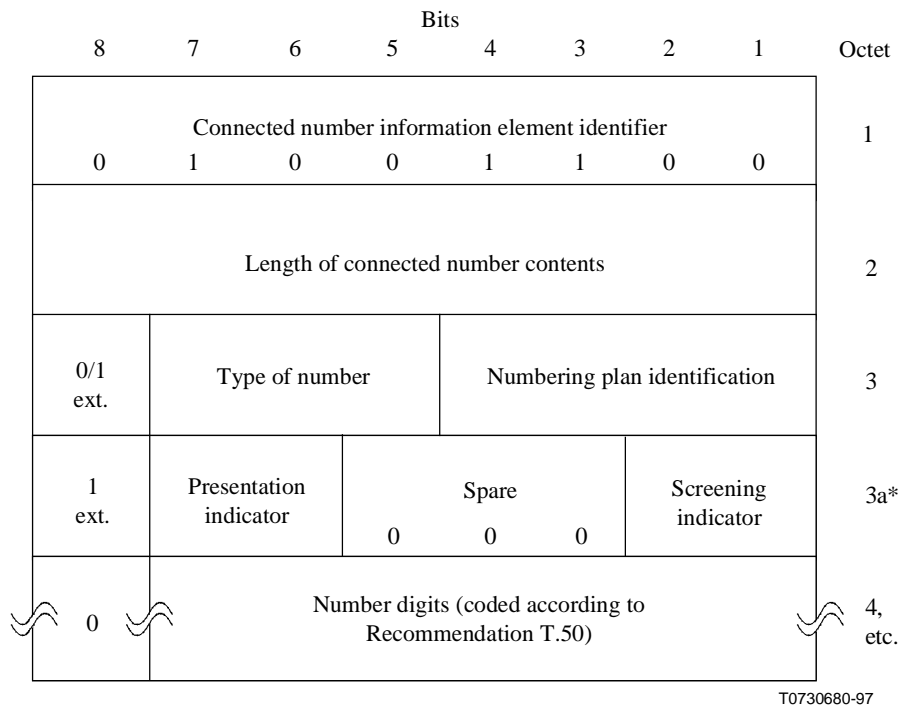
Bits

| 8 | 7 | 6 | 5 | 4 | 3 | 2 | 1 | Octet |
|---|---|---|---|---|---|---|---|---|
| Connected number information element identifier<br>0 | 1 | 0 | 0 | 1 | 1 | 0 | 0 | 1 |
| Length of connected number contents | | | | | | | | 2 |
| 0/1<br>ext. | Type of number | | | Numbering plan identification | | | | 3 |
| 1<br>ext. | Presentation indicator | | Spare<br>0 | 0 | 0 | Screening indicator | | 3a* |
| 0 | Number digits (coded according to Recommendation T.50) | | | | | | | 4,<br>etc. |

T0730680-97